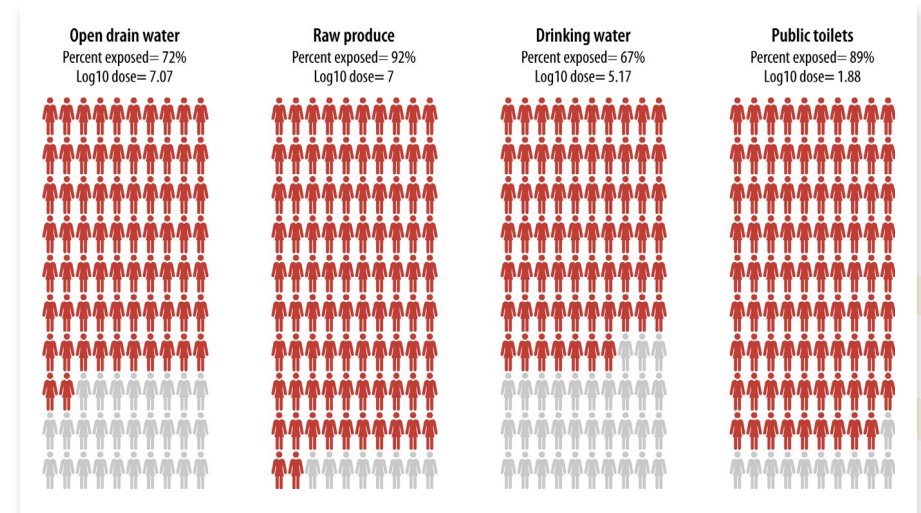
Open drain water
Percent exposed= 72%
Log10 dose= 7.07

Raw produce
Percent exposed= 92%
Log10 dose= 7

Drinking water
Percent exposed= 67%
Log10 dose= 5.17

Public toilets
Percent exposed= 89%
Log10 dose= 1.88